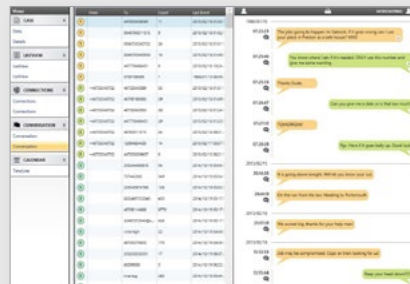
CASE

Data

Details

ARTIFACTS

ConnectionS

CONVERSATION

Conversation

CALENDAR

Timeline

The job going to happen to Detroit. If it goes wrong can I call your place in Preston as a safe house? MSG

You know where I am if it's needed. ONLY use this number and give the same warning

Thanks Dude

Got you give me a date so is that too much?

TOMORROW

Yep. Have it'll goes badly up. Don't call

It is going down tonight. Will let you know your out

On the run from Hm. Heading to Portsmouth

We owned big. thanks for your help man!

Just may be compromised. Cops are then looking for us

Keep your head down